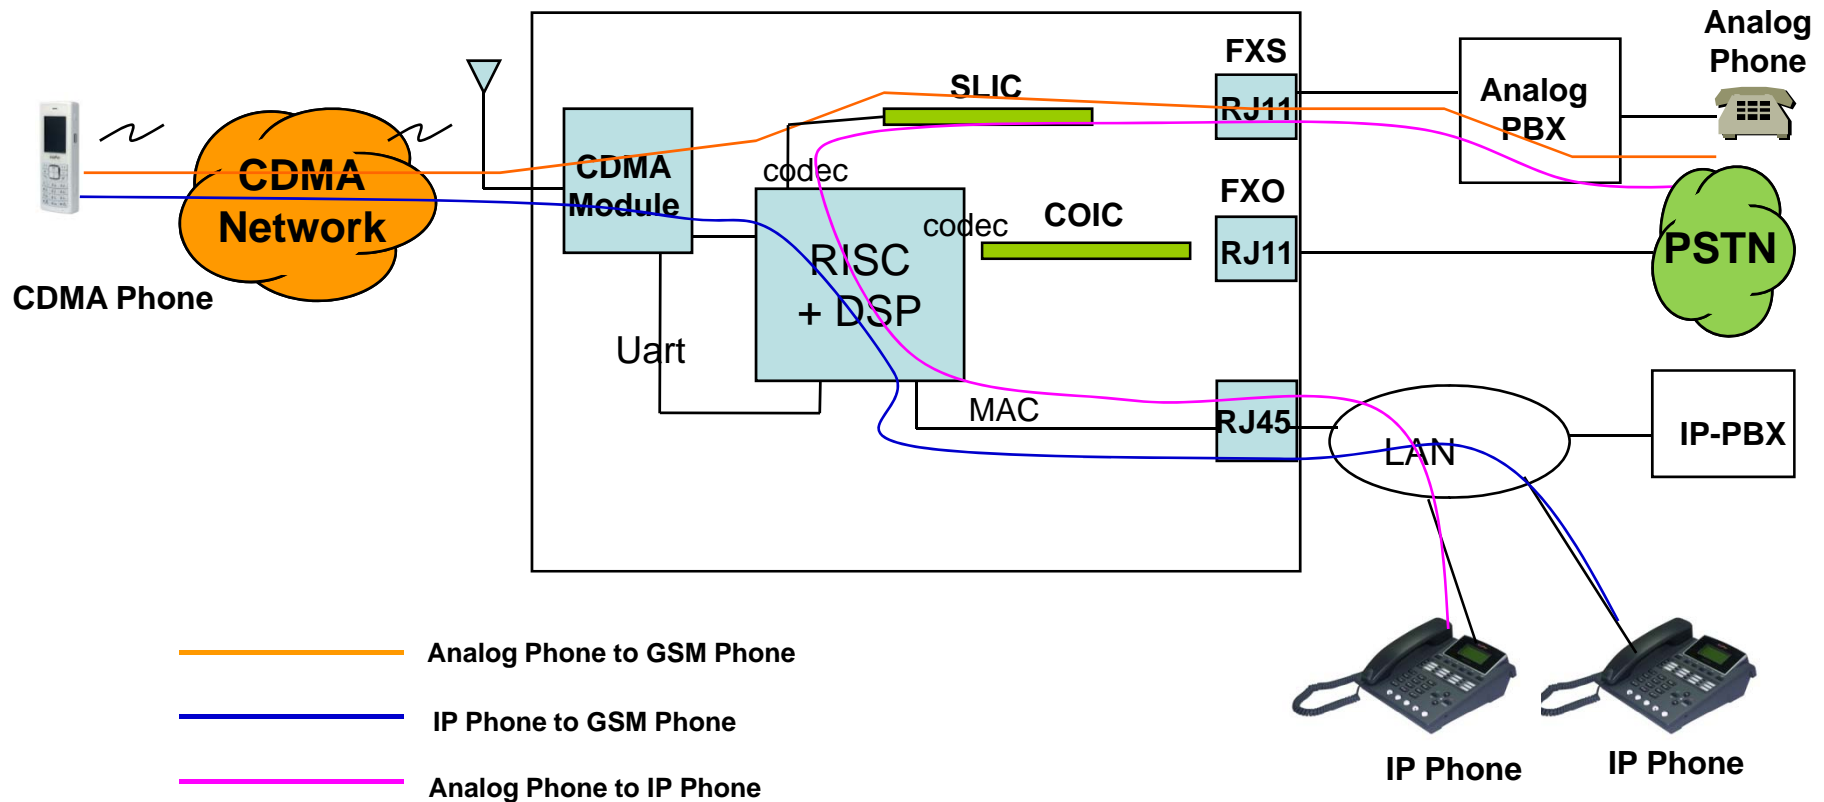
CDMA Phone

CDMA Network

CDMA Module

codec

SLIC

FXS

RJ11

Analog PBX

Analog Phone

codec

COIC

FXO

RJ11

PSTN

RISC + DSP

Uart

MAC

RJ45

LAN

IP-PBX

IP Phone

IP Phone

Analog Phone to GSM Phone

IP Phone to GSM Phone

Analog Phone to IP Phone